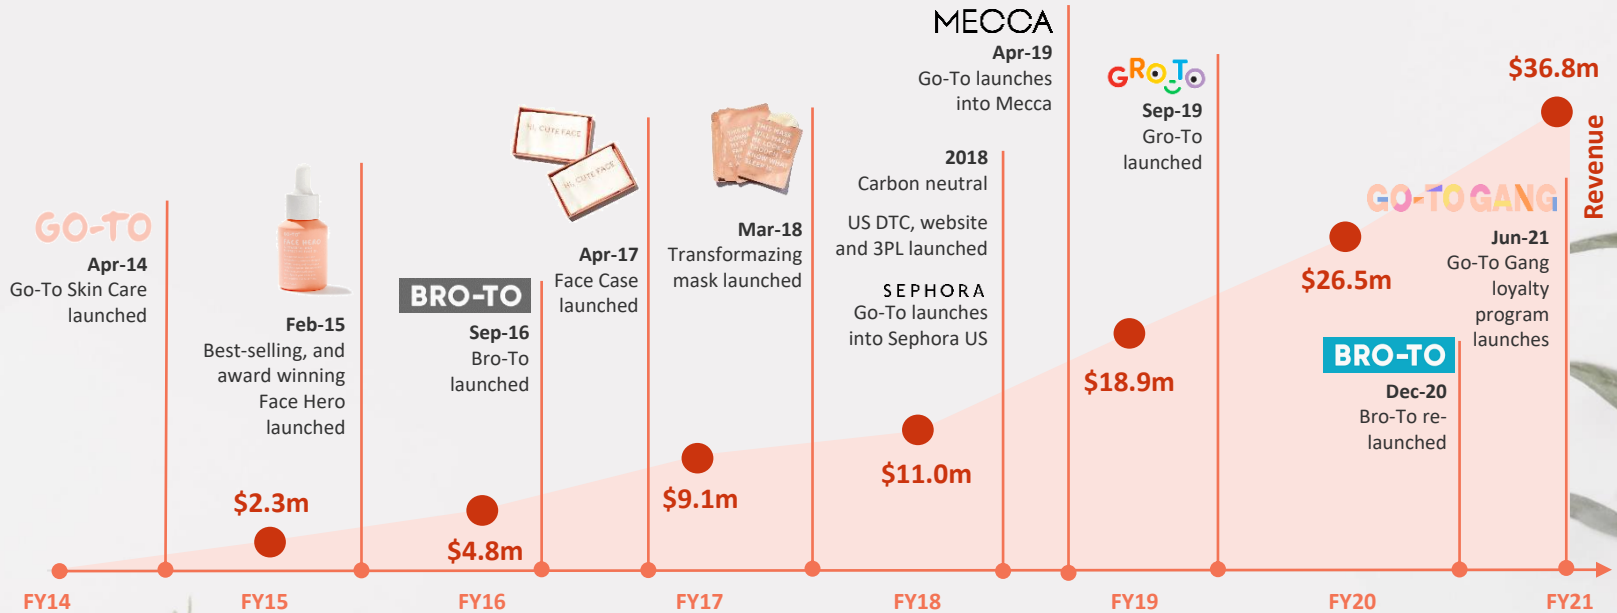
GO-TO
Apr-14
Go-To Skin Care launched

Feb-15
Best-selling, and award winning Face Hero launched

BRO-TO
Sep-16
Bro-To launched

Apr-17
Face Case launched

Mar-18
Transformazing mask launched

MECCA
Apr-19
Go-To launches into Mecca

2018
Carbon neutral

US DTC, website and 3PL launched

SEPHORA
Go-To launches into Sephora US

GRO-TO
Sep-19
Gro-To launched

GO-TO GANG
Jun-21
Go-To Gang loyalty program launches

BRO-TO
Dec-20
Bro-To re-launched

$2.3m
$4.8m
$9.1m
$11.0m
$18.9m
$26.5m
$36.8m

Revenue

FY14
FY15
FY16
FY17
FY18
FY19
FY20
FY21